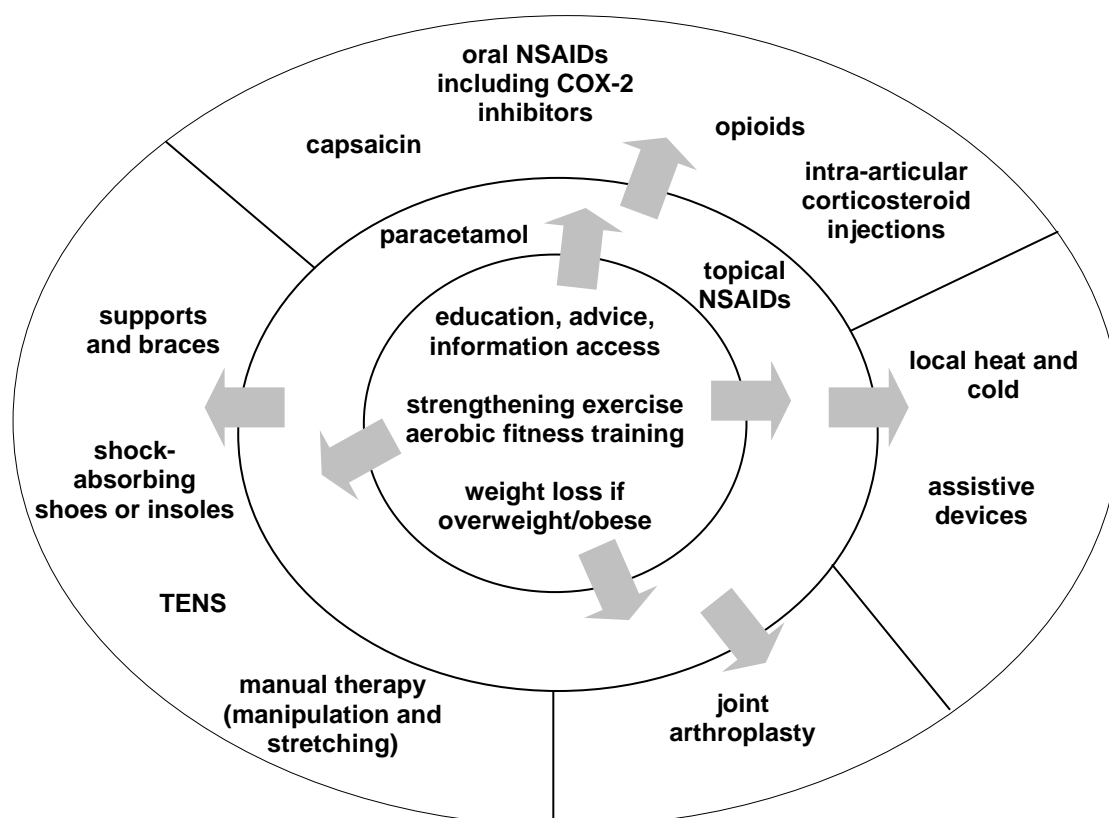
education, advice, information access

strengthening exercise aerobic fitness training

weight loss if overweight/obese

paracetamol

topical NSAIDs

oral NSAIDs including COX-2 inhibitors

opioids

capsaicin

intra-articular corticosteroid injections

local heat and cold

assistive devices

joint arthroplasty

manual therapy (manipulation and stretching)

TENS

shock-absorbing shoes or insoles

supports and braces